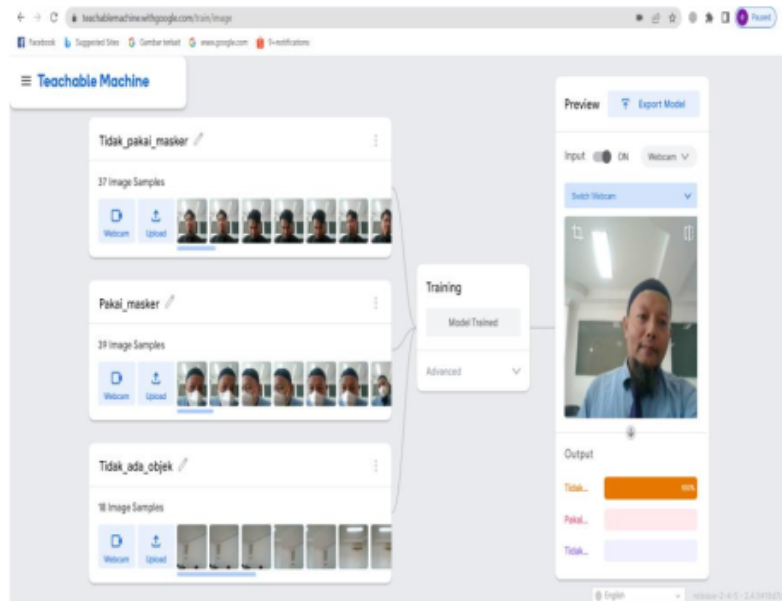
teachablemachine.withgoogle.com/train/image

Paused

Facebook Suggested Sites Gambar terkait www.google.com Si-notifications

≡ Teachable Machine

Tidak_pakai_masker

37 Image Samples

Webcam Upload

Pakai_masker

39 Image Samples

Webcam Upload

Tidak_ada_objek

18 Image Samples

Webcam Upload

Training

Model Trained

Advanced

Preview

Export Model

Input ON Webcam

Switch Webcam

Output

Tidak... 100%

Pakai...

Tidak...

English

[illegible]